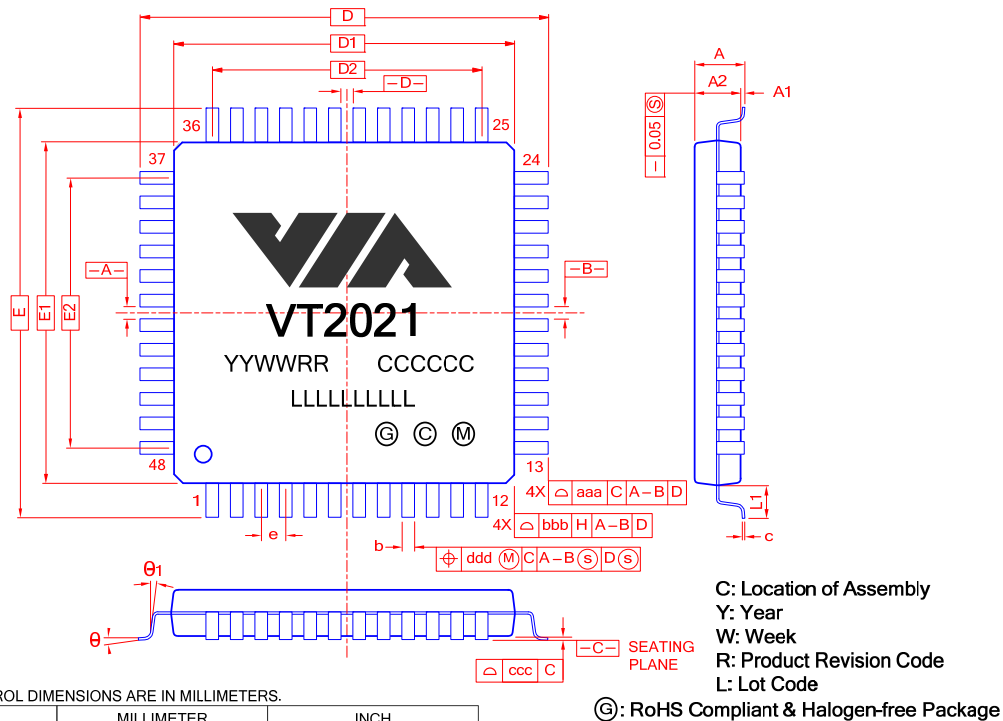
D
D1
D2
-D-
36
25
37
24
-A-
-B-
E
E1
E2
VT2021
YYWWRR
CCCCCC
LLLLLLLLLL
G C M
48
13
1
12
4X | aaa | C | A-B | D
4X | bbb | H | A-B | D
e
b
ddd M | C | A-B S | D S
A
A2
A1
0.05 S
L1
L
c
$\theta_1$
$\theta$
-C-
SEATING PLANE
ccc | C
C: Location of Assembly
Y: Year
W: Week
R: Product Revision Code
L: Lot Code
G: RoHS Compliant & Halogen-free Package
ROL DIMENSIONS ARE IN MILLIMETERS.
MILLIMETER
INCH